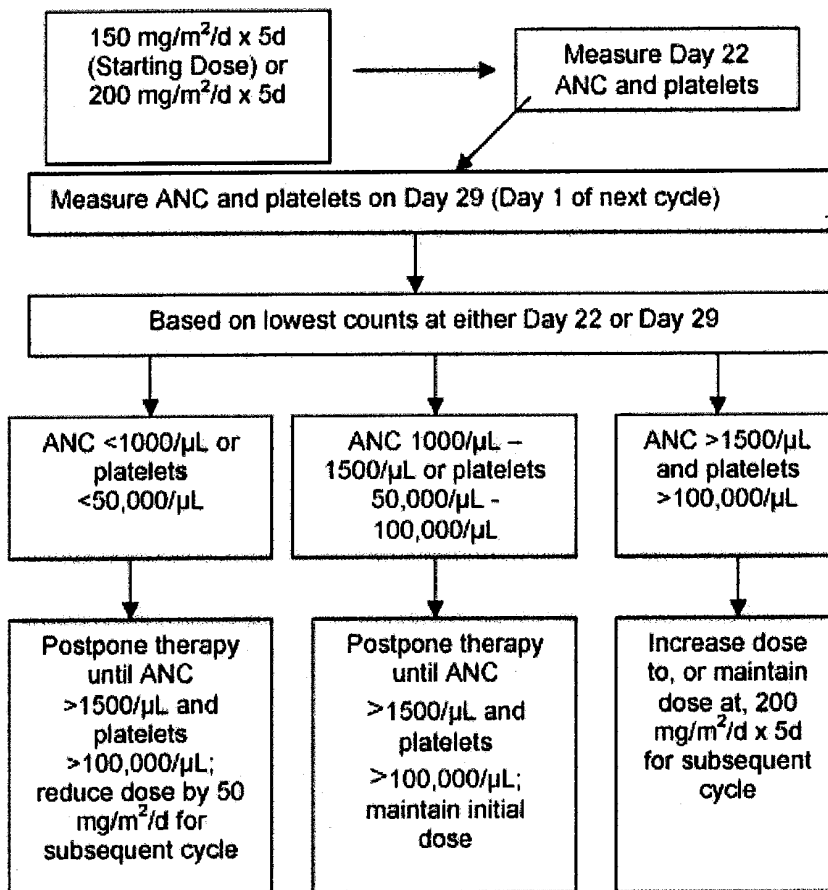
150 mg/m$^2$/d x 5d (Starting Dose) or 200 mg/m$^2$/d x 5d

Measure Day 22 ANC and platelets

Measure ANC and platelets on Day 29 (Day 1 of next cycle)

Based on lowest counts at either Day 22 or Day 29

ANC <1000/µL or platelets <50,000/µL

ANC 1000/µL – 1500/µL or platelets 50,000/µL - 100,000/µL

ANC >1500/µL and platelets >100,000/µL

Postpone therapy until ANC >1500/µL and platelets >100,000/µL; reduce dose by 50 mg/m$^2$/d for subsequent cycle

Postpone therapy until ANC >1500/µL and platelets >100,000/µL; maintain initial dose

Increase dose to, or maintain dose at, 200 mg/m$^2$/d x 5d for subsequent cycle